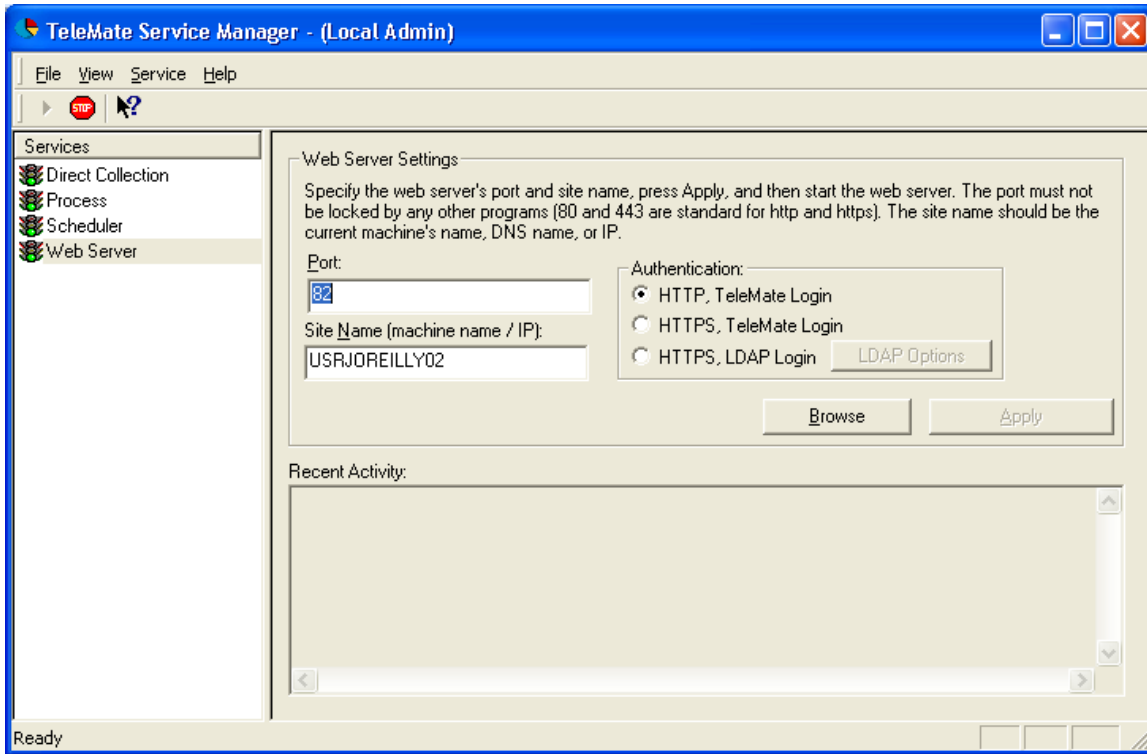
TeleMate Service Manager - (Local Admin)

File View Service Help

STOP

Services
Direct Collection
Process
Scheduler
Web Server

Web Server Settings

Specify the web server's port and site name, press Apply, and then start the web server. The port must not be locked by any other programs (80 and 443 are standard for http and https). The site name should be the current machine's name, DNS name, or IP.

Port:
82

Site Name (machine name / IP):
USRJOREILLY02

Authentication:
HTTP, TeleMate Login
HTTPS, TeleMate Login
HTTPS, LDAP Login
LDAP Options

Browse
Apply

Recent Activity:

Ready